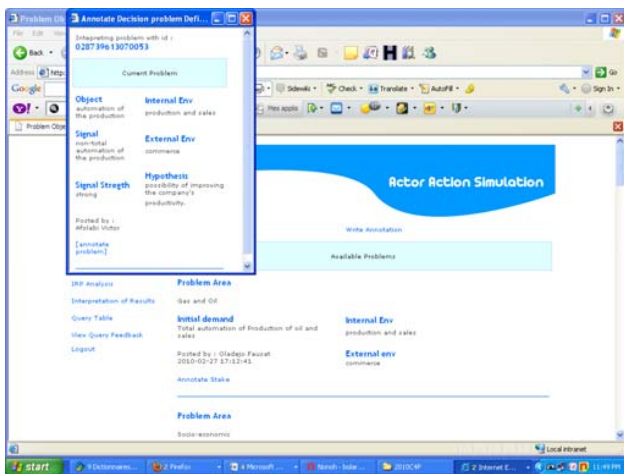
Problem Ob

Annotate Decision problem Defi...

File Edit View

Back

Address http:

Google

Problem Obje

Intepreting problem with id :
0287396130700S3

Current Problem

Object
automation of the production

Internal Env
production and sales

Signal
non-total automation of the production

External Env
commerce

Signal Stregth
strong

Hypothesis
possibility of improving the company's productivity.

Posted by :
Afolabi Victor

[annotate problem]

Sidewiki · Check · Translate · AutoFill ·

Mes applis

Go

Sign In

Actor Action Simulation

Write Annotation

Available Problems

IRP Analysis

Interpretation of Results

Query Table

View Query Feedback

Logout

Problem Area
Gas and Oil

Initial demand
Total automation of Production of oil and sales

Internal Env
production and sales

Posted by : Oladejo Faucat
2010-02-27 17:12:41

External env
commerce

Annotate Stake

Problem Area
Socio-economic

Local intranet

start

9 Dictionnaires...

2 Firefox

4 Microsoft ...

Nonoh - Solar...

2010C4P

2 Internet E...

11:49 PM